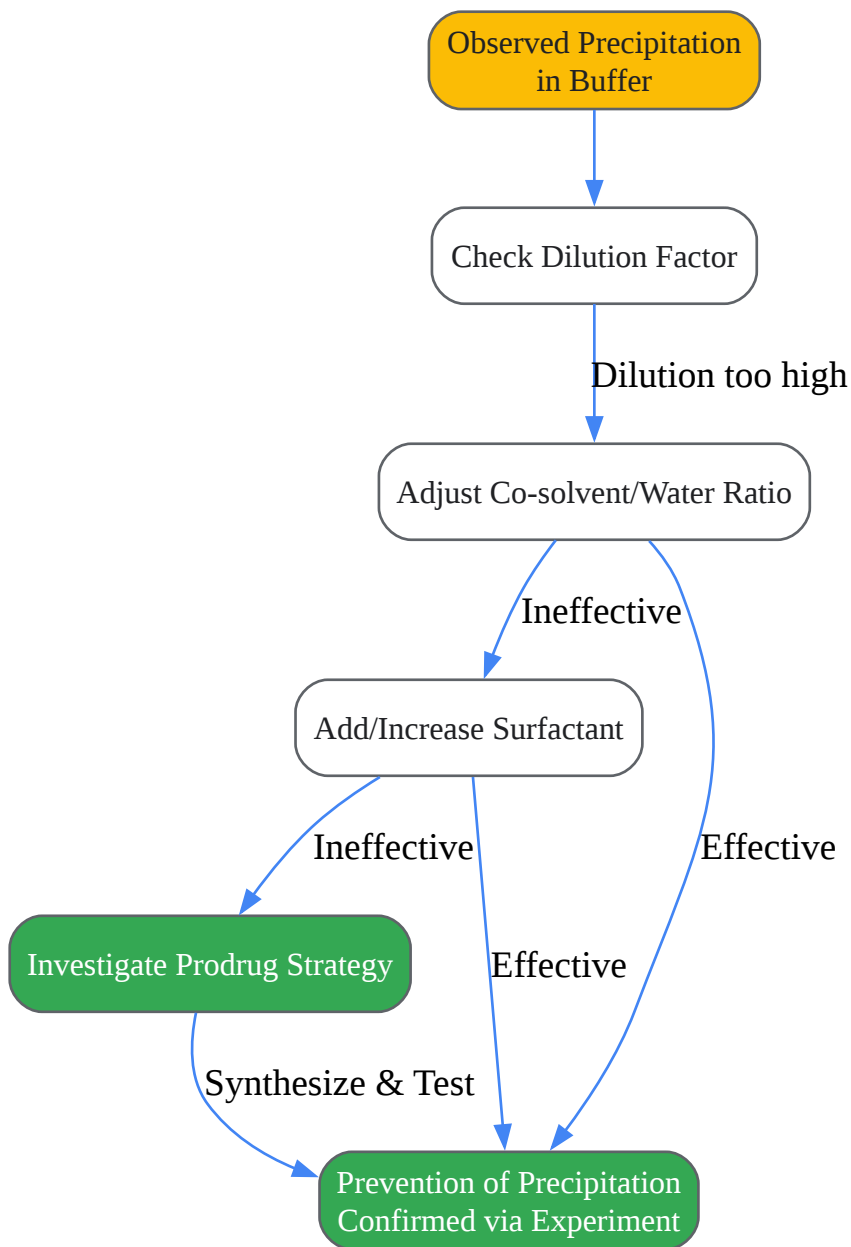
Observed Precipitation in Buffer

Check Dilution Factor

Dilution too high

Adjust Co-solvent/Water Ratio

Ineffective

Effective

Add/Increase Surfactant

Ineffective

Effective

Investigate Prodrug Strategy

Synthesize & Test

Prevention of Precipitation Confirmed via Experiment